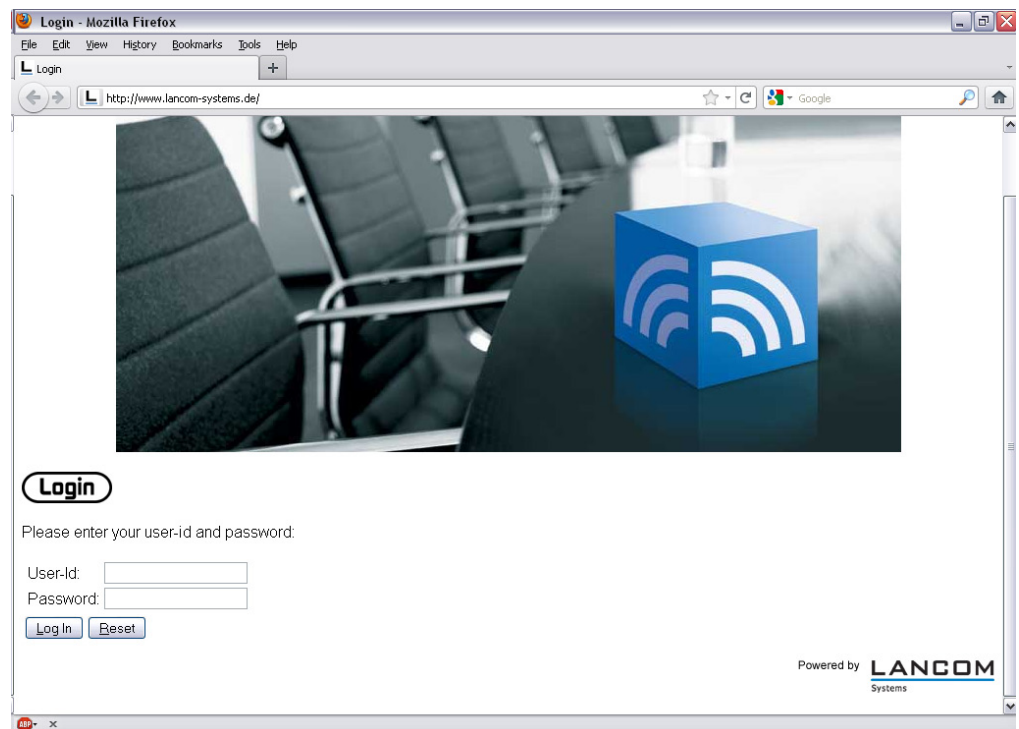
Login - Mozilla Firefox
File Edit View History Bookmarks Tools Help
Login
+
http://www.lancom-systems.de/
Google

Login

Please enter your user-id and password:

User-Id:
Password:
Log In Reset

Powered by LANCOM Systems

ABP